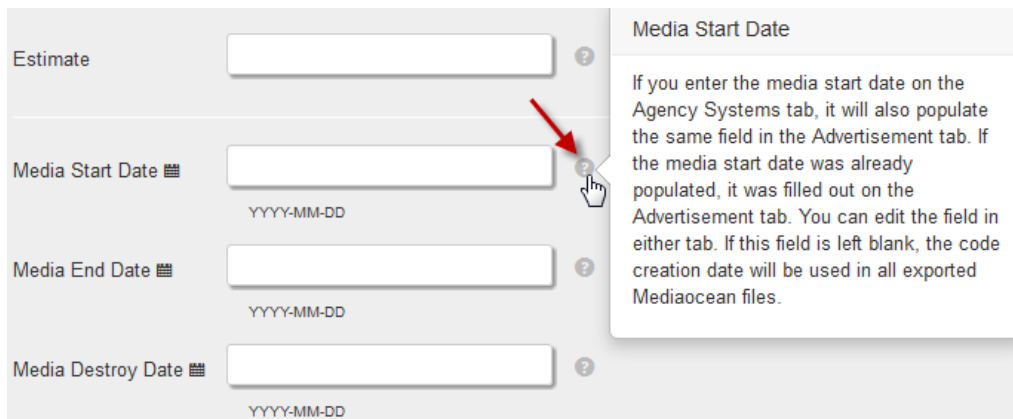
Estimate

Media Start Date

YYYY-MM-DD

Media End Date

YYYY-MM-DD

Media Destroy Date

YYYY-MM-DD

Media Start Date

If you enter the media start date on the Agency Systems tab, it will also populate the same field in the Advertisement tab. If the media start date was already populated, it was filled out on the Advertisement tab. You can edit the field in either tab. If this field is left blank, the code creation date will be used in all exported Mediaocean files.